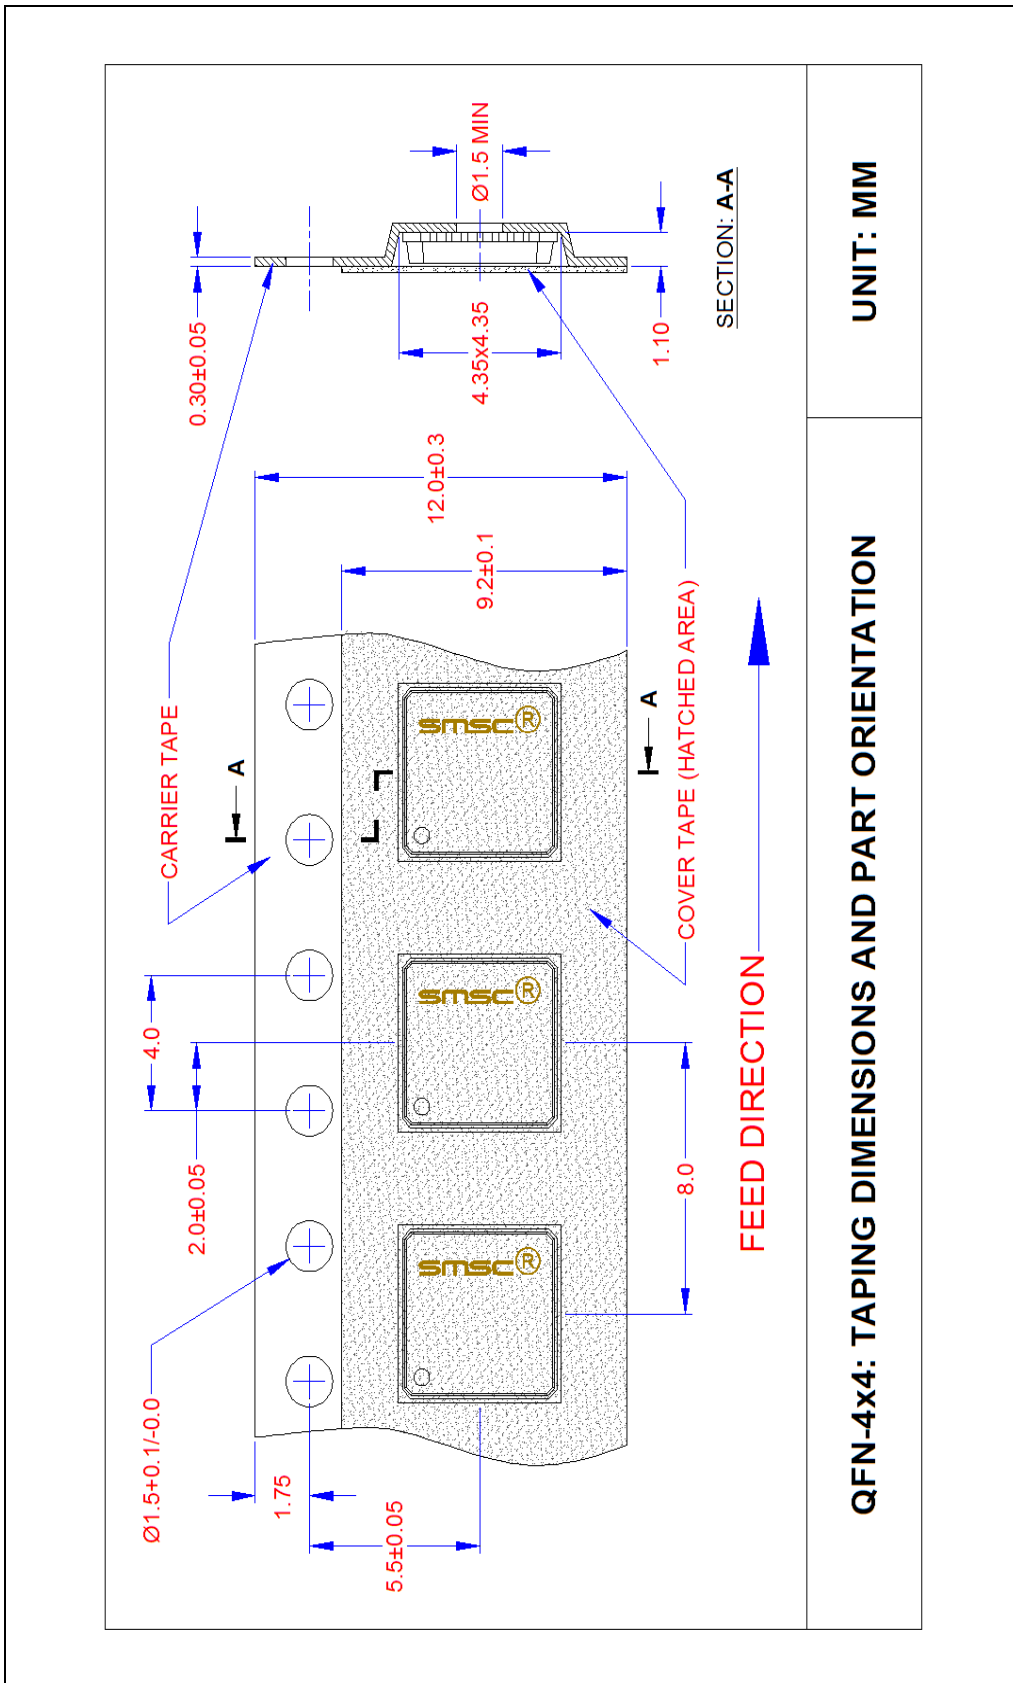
UNIT: MM

QFN-4x4: TAPING DIMENSIONS AND PART ORIENTATION

SECTION: A-A

Ø1.5 MIN

0.30±0.05

4.35x4.35

1.10

12.0±0.3

9.2±0.1

CARRIER TAPE

COVER TAPE (HATCHED AREA)

A

A

smsc®

smsc®

smsc®

FEED DIRECTION

4.0

2.0±0.05

8.0

Ø1.5+0.1/-0.0

1.75

5.5±0.05